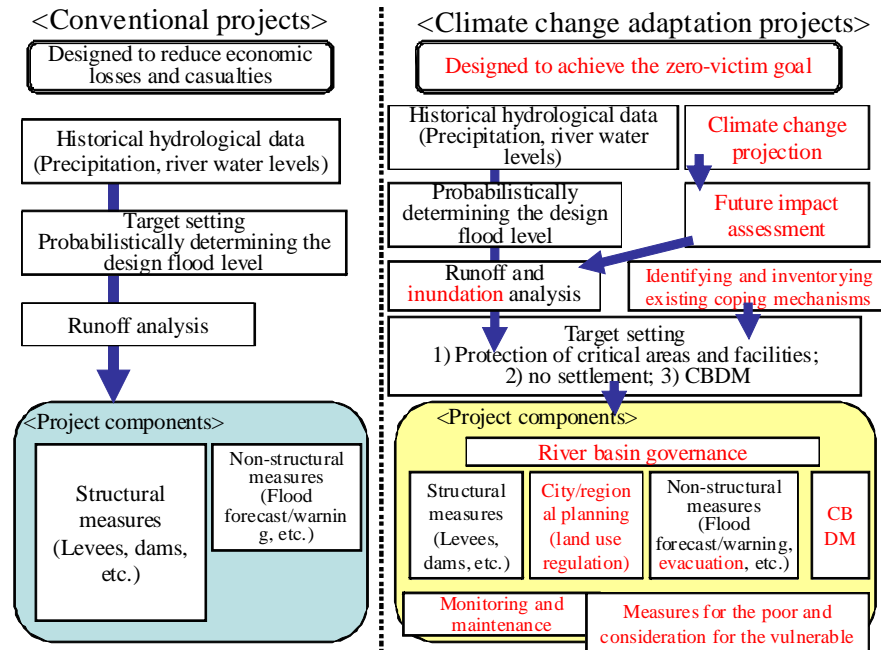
<Conventional projects>

Designed to reduce economic losses and casualties

Historical hydrological data (Precipitation, river water levels)

Target setting Probabilistically determining the design flood level

Runoff analysis

<Project components>

Structural measures (Levees, dams, etc.)

Non-structural measures (Flood forecast/warning, etc.)

<Climate change adaptation projects>

Designed to achieve the zero-victim goal

Historical hydrological data (Precipitation, river water levels)

Climate change projection

Probabilistically determining the design flood level

Future impact assessment

Runoff and inundation analysis

Identifying and inventorying existing coping mechanisms

Target setting
1) Protection of critical areas and facilities; 2) no settlement; 3) CBDM

<Project components>

River basin governance

Structural measures (Levees, dams, etc.)

City/regional planning (land use regulation)

Non-structural measures (Flood forecast/warning, evacuation, etc.)

CBDM

Monitoring and maintenance

Measures for the poor and consideration for the vulnerable